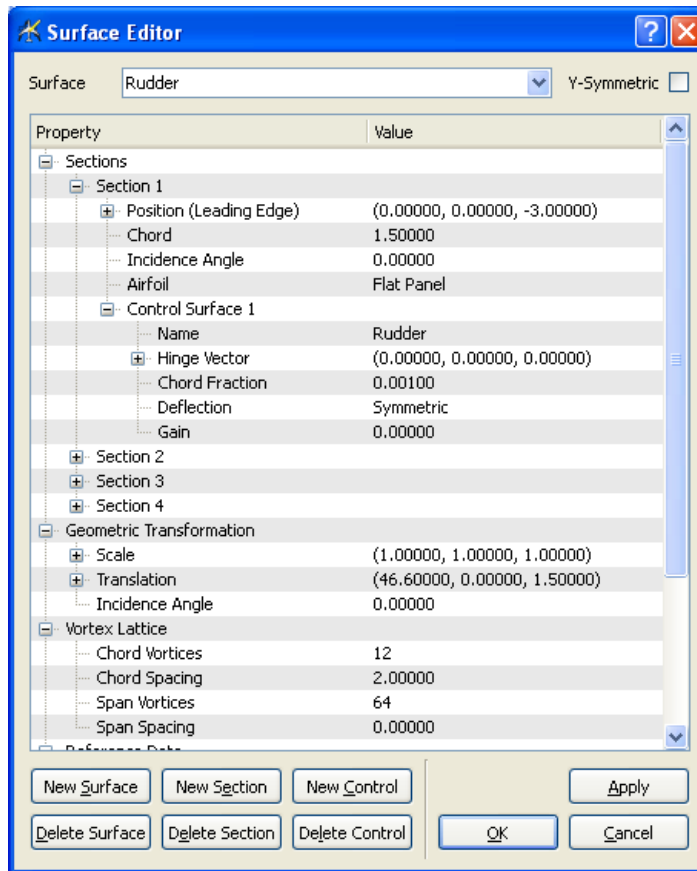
Surface Editor

Surface Rudder Y-Symmetric

| Property | Value |
|---|---|
| Sections | |
| Section 1 | |
| Position (Leading Edge) | (0.00000, 0.00000, -3.00000) |
| Chord | 1.50000 |
| Incidence Angle | 0.00000 |
| Airfoil | Flat Panel |
| Control Surface 1 | |
| Name | Rudder |
| Hinge Vector | (0.00000, 0.00000, 0.00000) |
| Chord Fraction | 0.00100 |
| Deflection | Symmetric |
| Gain | 0.00000 |
| Section 2 | |
| Section 3 | |
| Section 4 | |
| Geometric Transformation | |
| Scale | (1.00000, 1.00000, 1.00000) |
| Translation | (46.60000, 0.00000, 1.50000) |
| Incidence Angle | 0.00000 |
| Vortex Lattice | |
| Chord Vortices | 12 |
| Chord Spacing | 2.00000 |
| Span Vortices | 64 |
| Span Spacing | 0.00000 |
| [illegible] | |

New Surface New Section New Control Apply

Delete Surface Delete Section Delete Control OK Cancel